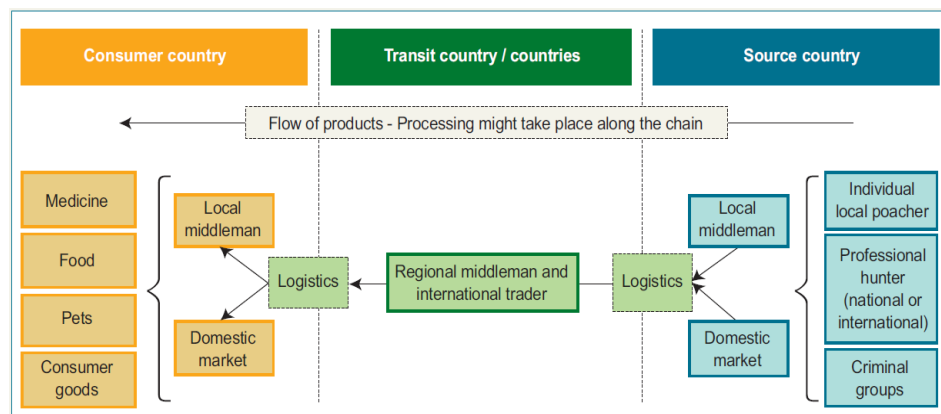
Consumer country

Transit country / countries

Source country

Flow of products - Processing might take place along the chain

Medicine

Food

Pets

Consumer goods

Local middleman

Domestic market

Logistics

Regional middleman and international trader

Logistics

Local middleman

Domestic market

Individual local poacher

Professional hunter (national or international)

Criminal groups